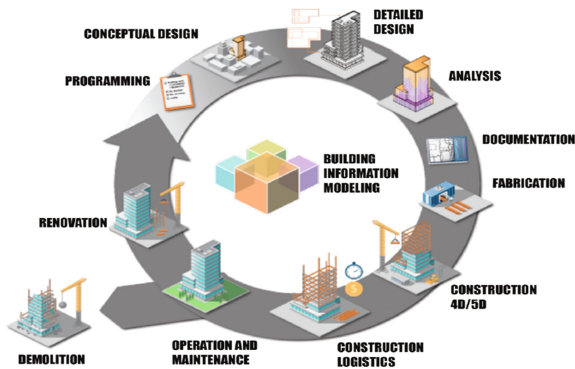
CONCEPTUAL DESIGN

DETAILED DESIGN

ANALYSIS

DOCUMENTATION

FABRICATION

CONSTRUCTION 4D/5D

CONSTRUCTION LOGISTICS

OPERATION AND MAINTENANCE

DEMOLITION

RENOVATION

PROGRAMMING

BUILDING INFORMATION MODELING